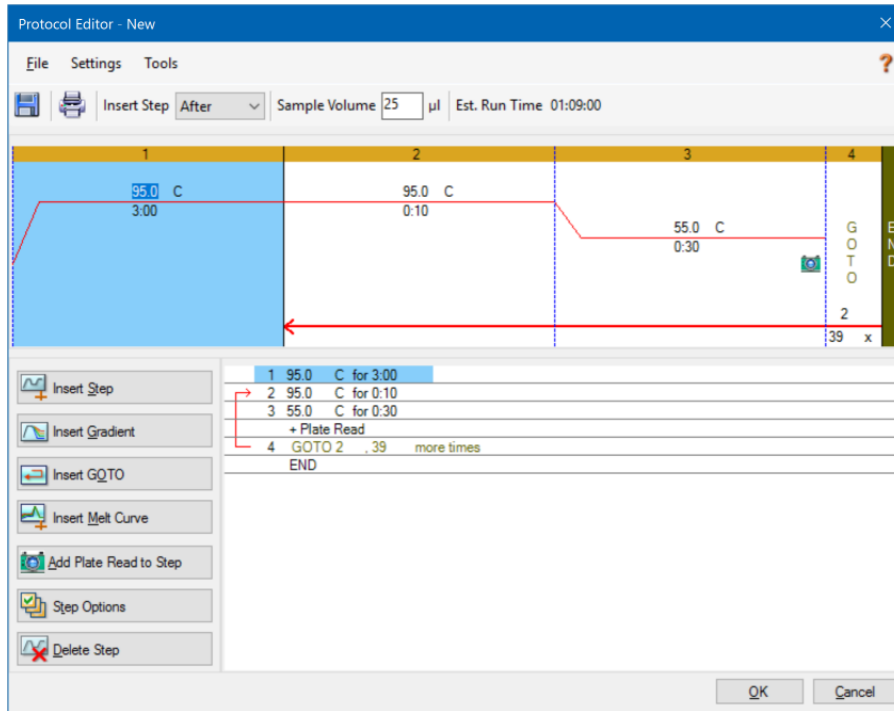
Protocol Editor - New

File Settings Tools

?

Insert Step After Sample Volume 25 µl Est. Run Time 01:09:00

1 2 3 4

95.0 C
3:00

95.0 C
0:10

55.0 C
0:30

G
O
T
O

2

39 x

E
N
D

Insert Step

Insert Gradient

Insert GOTO

Insert Melt Curve

Add Plate Read to Step

Step Options

Delete Step

1 95.0 C for 3:00
2 95.0 C for 0:10
3 55.0 C for 0:30
+ Plate Read
4 GOTO 2 , 39 more times
END

OK

Cancel